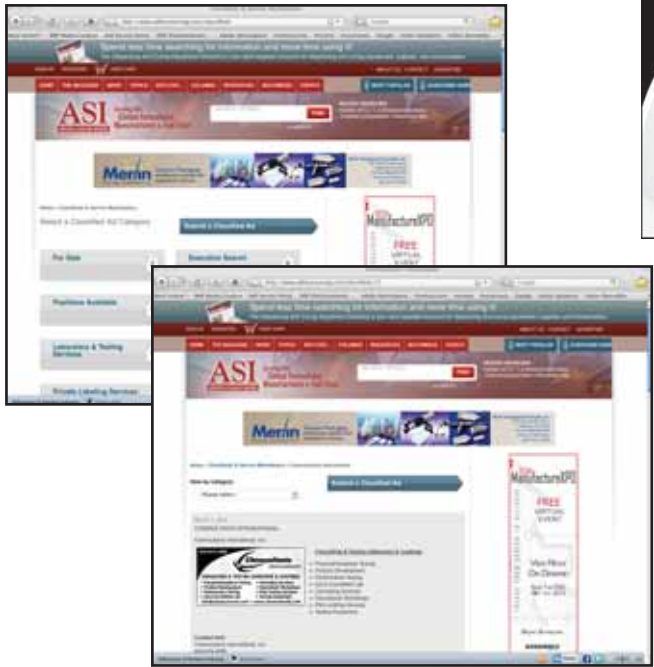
Spend less time searching for information and more time using it!

ASI

Merlin

Select a Classified Ad Category

Submit a Classified Ad

For Sale

Executive Search

Positions Available

Laboratory & Testing Services

Private Labeling Services

ManufactureXPO

FREE VIRTUAL EVENT

Spend less time searching for information and more time using it!

ASI

Merlin

View by category

Submit a Classified Ad

ManufactureXPO

FREE VIRTUAL EVENT

View Now On Demand